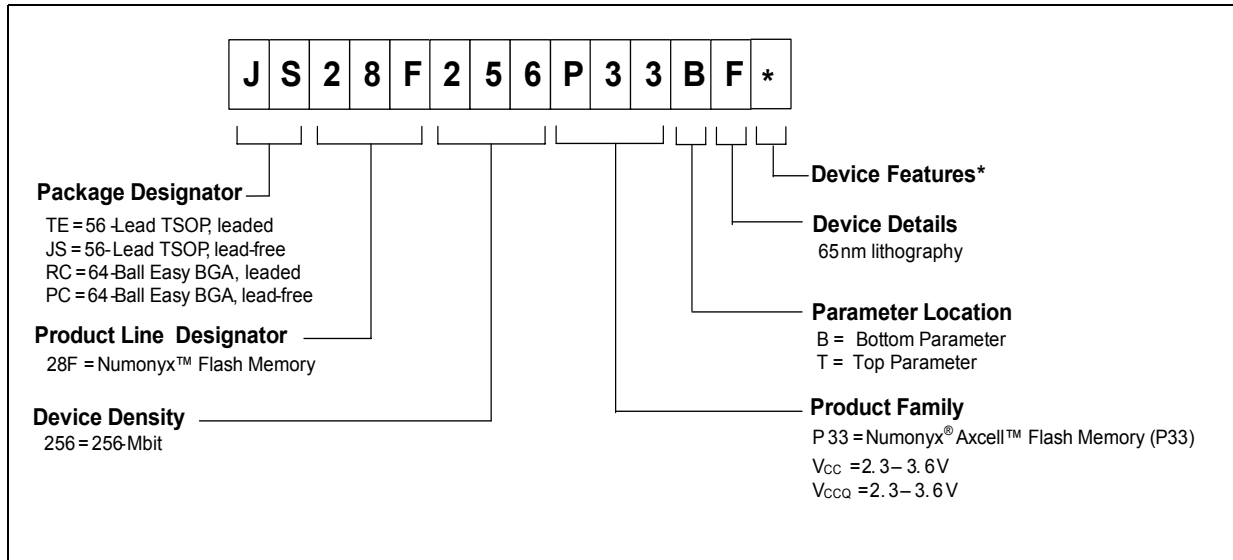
| J | S | 2 | 8 | F | 2 | 5 | 6 | P | 3 | 3 | B | F | * |
|---|---|---|---|---|---|---|---|---|---|---|---|---|---|

Device Features*

Package Designator

TE = 56-Lead TSOP, leaded
JS = 56-Lead TSOP, lead-free
RC = 64-Ball Easy BGA, leaded
PC = 64-Ball Easy BGA, lead-free

Device Details
65nm lithography

Parameter Location
B = Bottom Parameter
T = Top Parameter

Product Line Designator
28F = Numonyx™ Flash Memory

Device Density
256 = 256-Mbit

Product Family
P33 = Numonyx® Axcell™ Flash Memory (P33)
$V_{CC}$ = 2.3 – 3.6V
$V_{CCQ}$ = 2.3 – 3.6V